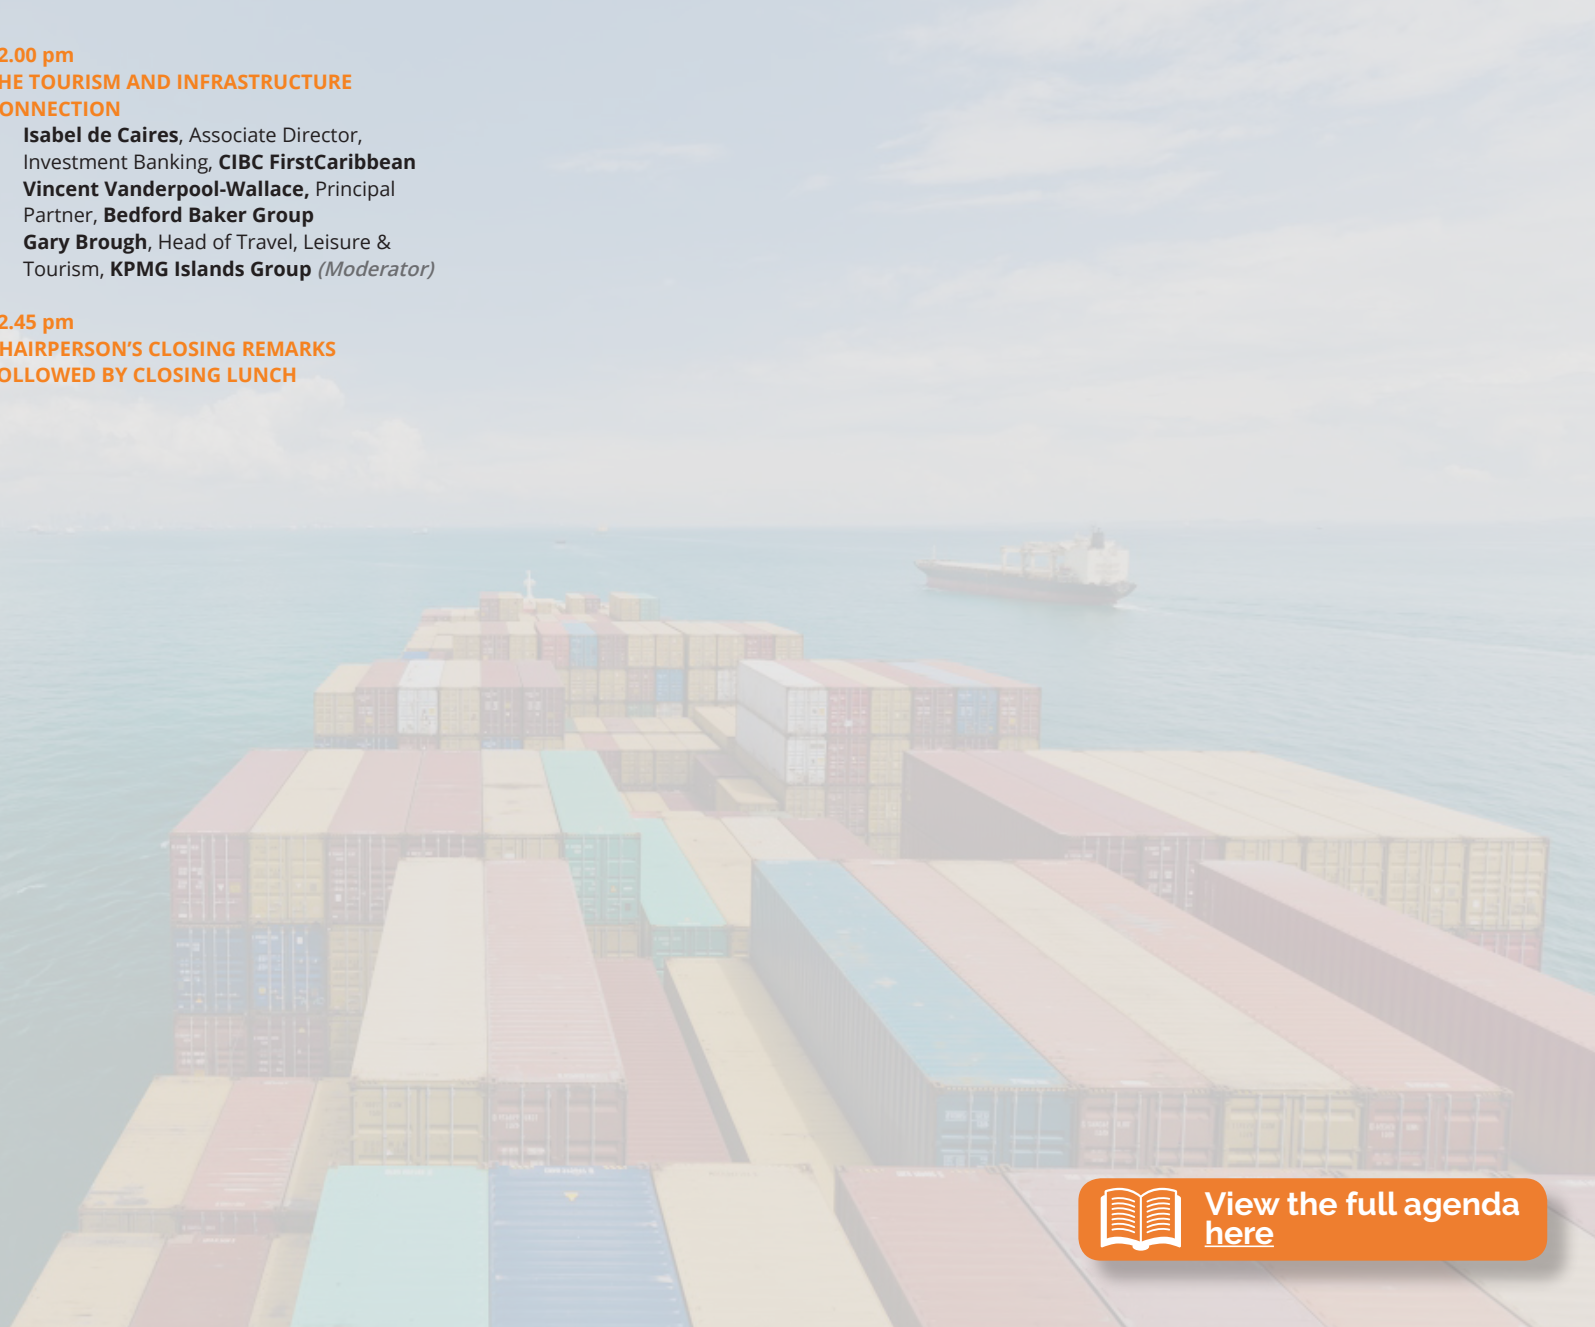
2.00 pm
HE TOURISM AND INFRASTRUCTURE ONNECTION

**Isabel de Caires**, Associate Director, Investment Banking, **CIBC FirstCaribbean**
**Vincent Vanderpool-Wallace,** Principal Partner, **Bedford Baker Group**
**Gary Brough**, Head of Travel, Leisure & Tourism, **KPMG Islands Group** *(Moderator)*

2.45 pm
HAIRPERSON'S CLOSING REMARKS OLLOWED BY CLOSING LUNCH

View the full agenda here